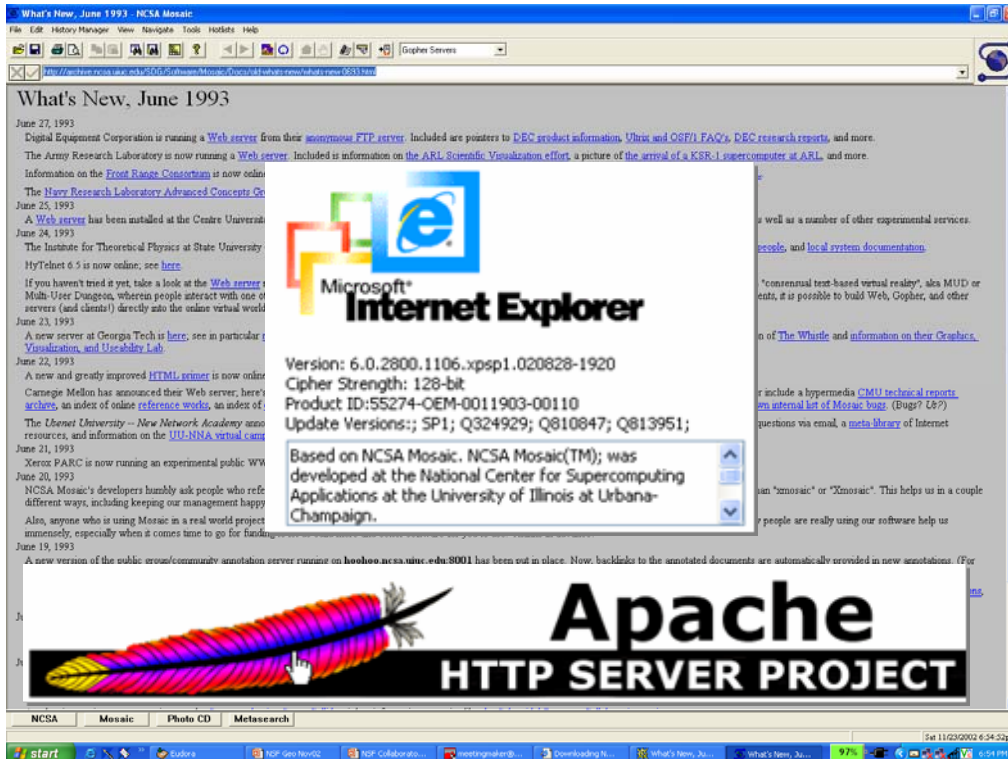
What's New, June 1993 - NCSA Mosaic

File Edit History Manager View Navigate Tools Hotlists Help

Gopher Servers

http://archive.ncsa.uiuc.edu/SDG/Software/Mosaic/Docs/old-whats-new/whats-new-0693.html

What's New, June 1993

June 27, 1993

Digital Equipment Corporation is running a Web server from their anonymous FTP server. Included are pointers to DEC product information, Ultrix and OSF/1 FAQ's, DEC research reports, and more.

The Army Research Laboratory is now running a Web server. Included is information on the ARL Scientific Visualization effort, a picture of the arrival of a KSR-1 supercomputer at ARL, and more.

Information on the Front Range Consortium is now online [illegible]

The Navy Research Laboratory Advanced Concepts Gr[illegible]

June 25, 1993

A Web server has been installed at the Centre Universit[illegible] well as a number of other experimental services.

June 24, 1993

The Institute for Theoretical Physics at State University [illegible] people, and local system documentation.

HyTelnet 6.5 is now online; see here.

If you haven't tried it yet, take a look at the Web server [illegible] "consensual text-based virtual reality", aka MUD or Multi-User Dungeon, wherein people interact with one o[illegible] ents, it is possible to build Web, Gopher, and other servers (and clients!) directly into the online virtual world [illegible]

June 23, 1993

A new server at Georgia Tech is here; see in particular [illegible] n of The Whistle and information on their Graphics, Visualization, and Usability Lab.

June 22, 1993

A new and greatly improved HTML primer is now online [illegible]

Carnegie Mellon has announced their Web server; here' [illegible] r include a hypermedia CMU technical reports archive, an index of online reference works, an index of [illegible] wn internal list of Mosaic bugs. (Bugs? Us?)

The Usenet University -- New Network Academy anno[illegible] questions via email, a meta-library of Internet resources, and information on the UU-NNA virtual camp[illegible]

June 21, 1993

Xerox PARC is now running an experimental public WW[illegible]

June 20, 1993

NCSA Mosaic's developers humbly ask people who refe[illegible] han "xmosaic" or "Xmosaic". This helps us in a couple different ways, including keeping our management happy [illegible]

Also, anyone who is using Mosaic in a real world project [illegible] y people are really using our software help us immensely, especially when it comes time to go for fundin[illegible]

June 19, 1993

A new version of the public group/community annotation server running on hoohoo.ncsa.uiuc.edu:8001 has been put in place. Now, backlinks to the annotated documents are automatically provided in new annotations. (For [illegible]

Microsoft® Internet Explorer

Version: 6.0.2800.1106.xpsp1.020828-1920
Cipher Strength: 128-bit
Product ID:55274-OEM-0011903-00110
Update Versions:; SP1; Q324929; Q810847; Q813951;

Based on NCSA Mosaic. NCSA Mosaic(TM); was developed at the National Center for Supercomputing Applications at the University of Illinois at Urbana-Champaign.

Apache
HTTP SERVER PROJECT

NCSA Mosaic Photo CD Metasearch

Sat 11/23/2002 6:54:52

start Eudora NSF Geo Nov02 NSF Collaborato... meetingmaker@... Downloading N... What's New, Ju... What's New, Ju... 97% 6:54 PM